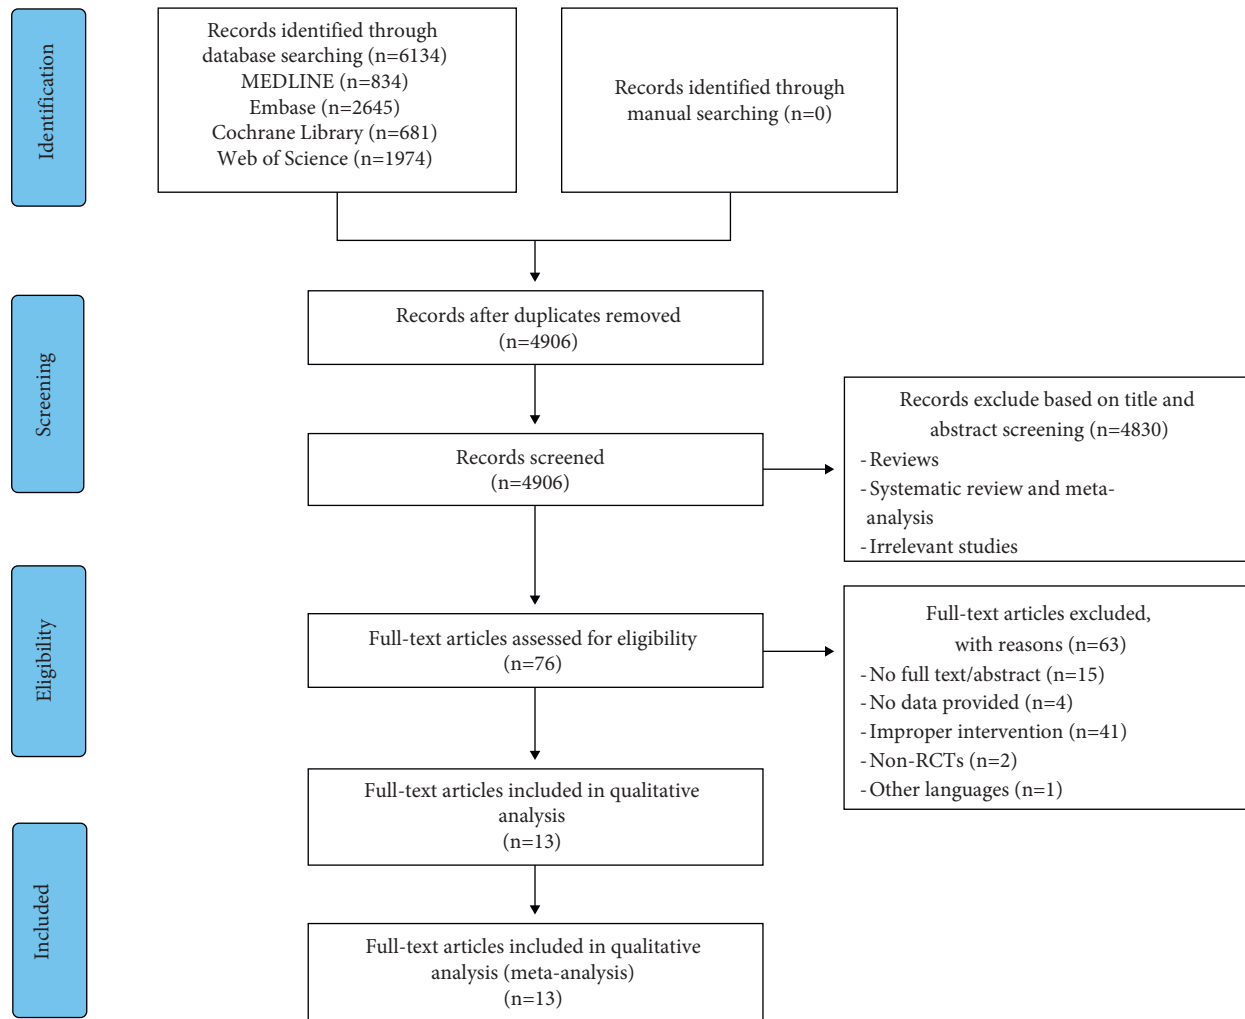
Identification

Records identified through database searching (n=6134)
MEDLINE (n=834)
Embase (n=2645)
Cochrane Library (n=681)
Web of Science (n=1974)

Records identified through manual searching (n=0)

Screening

Records after duplicates removed (n=4906)

Records screened (n=4906)

Records exclude based on title and abstract screening (n=4830)
- Reviews
- Systematic review and meta-analysis
- Irrelevant studies

Eligibility

Full-text articles assessed for eligibility (n=76)

Full-text articles excluded, with reasons (n=63)
- No full text/abstract (n=15)
- No data provided (n=4)
- Improper intervention (n=41)
- Non-RCTs (n=2)
- Other languages (n=1)

Full-text articles included in qualitative analysis (n=13)

Included

Full-text articles included in qualitative analysis (meta-analysis) (n=13)